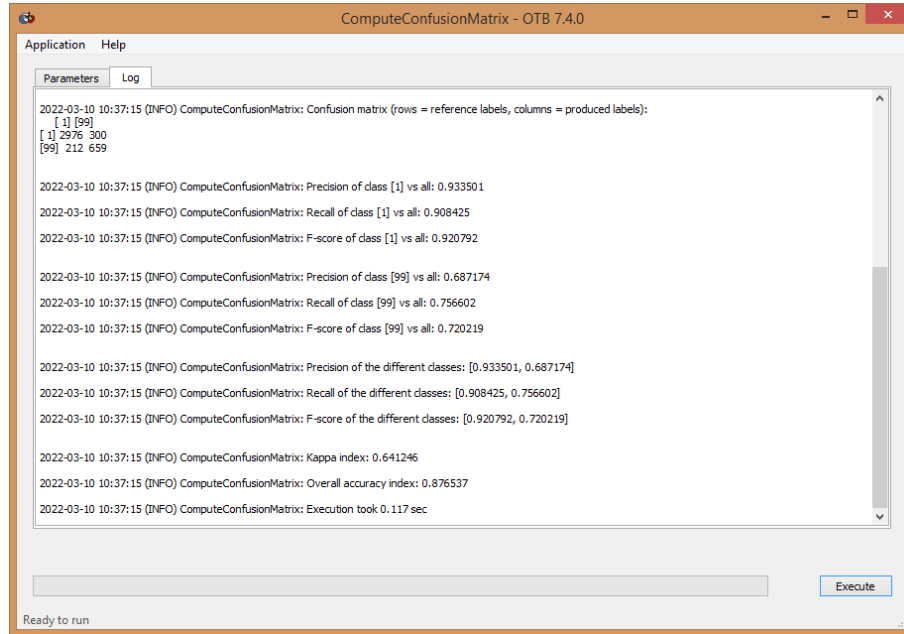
ComputeConfusionMatrix - OTB 7.4.0

Application Help

Parameters Log

2022-03-10 10:37:15 (INFO) ComputeConfusionMatrix: Confusion matrix (rows = reference labels, columns = produced labels):
[ 1] [99]
[ 1] 2976 300
[99] 212 659

2022-03-10 10:37:15 (INFO) ComputeConfusionMatrix: Precision of class [1] vs all: 0.933501

2022-03-10 10:37:15 (INFO) ComputeConfusionMatrix: Recall of class [1] vs all: 0.908425

2022-03-10 10:37:15 (INFO) ComputeConfusionMatrix: F-score of class [1] vs all: 0.920792

2022-03-10 10:37:15 (INFO) ComputeConfusionMatrix: Precision of class [99] vs all: 0.687174

2022-03-10 10:37:15 (INFO) ComputeConfusionMatrix: Recall of class [99] vs all: 0.756602

2022-03-10 10:37:15 (INFO) ComputeConfusionMatrix: F-score of class [99] vs all: 0.720219

2022-03-10 10:37:15 (INFO) ComputeConfusionMatrix: Precision of the different classes: [0.933501, 0.687174]

2022-03-10 10:37:15 (INFO) ComputeConfusionMatrix: Recall of the different classes: [0.908425, 0.756602]

2022-03-10 10:37:15 (INFO) ComputeConfusionMatrix: F-score of the different classes: [0.920792, 0.720219]

2022-03-10 10:37:15 (INFO) ComputeConfusionMatrix: Kappa index: 0.641246

2022-03-10 10:37:15 (INFO) ComputeConfusionMatrix: Overall accuracy index: 0.876537

2022-03-10 10:37:15 (INFO) ComputeConfusionMatrix: Execution took 0.117 sec

Execute

Ready to run